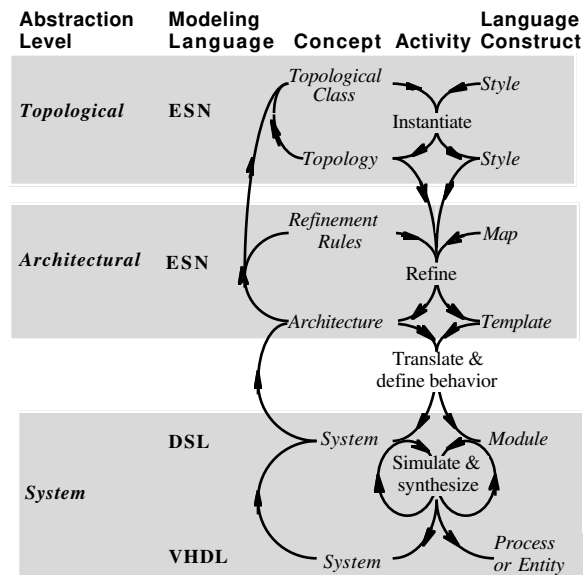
Abstraction Level | Modeling Language | Concept | Activity | Language Construct

Topological | ESN | Topological Class | Instantiate | Style
Topology | Style

Architectural | ESN | Refinement Rules | Refine | Map
Architecture | Template

Translate & define behavior

System | DSL | System | Simulate & synthesize | Module
VHDL | System | Process or Entity